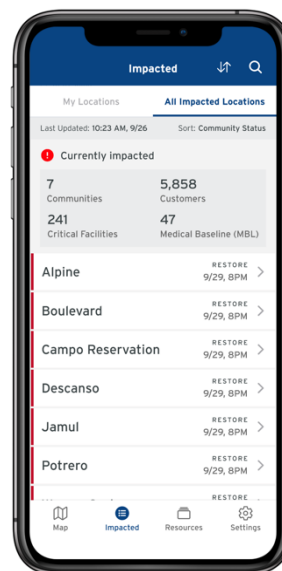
Impacted

My Locations
All Impacted Locations

Last Updated: 10:23 AM, 9/26
Sort: Community Status

Currently impacted

7
Communities
5,858
Customers
241
Critical Facilities
47
Medical Baseline (MBL)

Alpine
RESTORE
9/29, 8PM

Boulevard
RESTORE
9/29, 8PM

Campo Reservation
RESTORE
9/29, 8PM

Descanso
RESTORE
9/29, 8PM

Jamul
RESTORE
9/29, 8PM

Potrero
RESTORE
9/29, 8PM

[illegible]
RESTORE

Map
Impacted
Resources
Settings